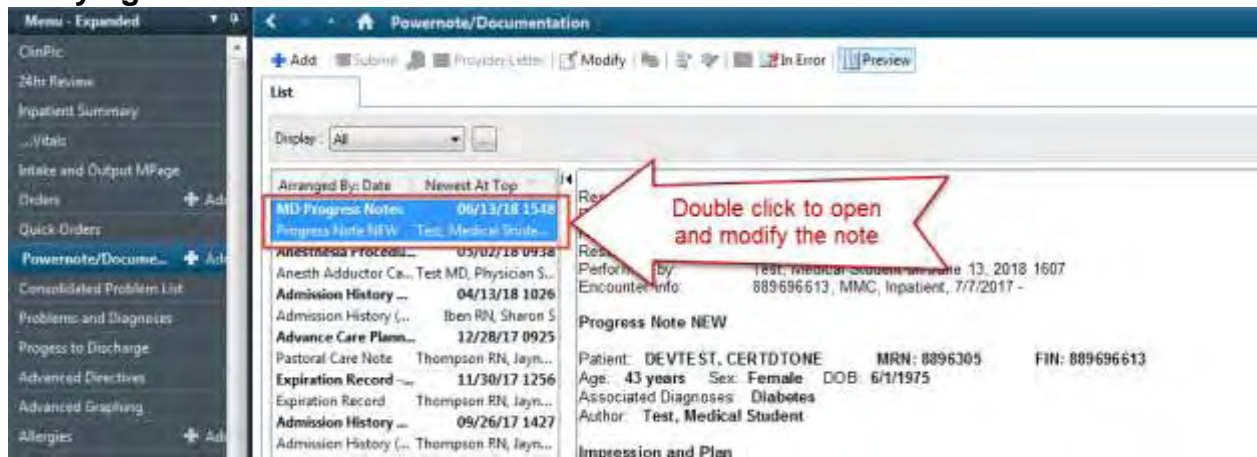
Menu - Expanded

ClinPic
24hr Review
Inpatient Summary
...Vitals
Intake and Output MPage
Orders + Add
Quick Orders
Powernote/Docume... + Add
Consolidated Problem List
Problems and Diagnoses
Progess to Discharge
Advanced Directives
Advanced Graphing
Allergies + Add

Powernote/Documentation

+ Add Submit Provider Letter Modify In Error Preview

List

Display: All

Arranged By: Date Newest At Top

MD Progress Notes 06/13/18 1548
Progress Note NEW Test, Medical Stude...
Anesthesia Procedu... 05/02/18 0938
Anesth Adductor Ca... Test MD, Physician S...
Admission History ... 04/13/18 1026
Admission History (... Iben RN, Sharon S
Advance Care Plann... 12/28/17 0925
Pastoral Care Note Thompson RN, Jayn...
Expiration Record -... 11/30/17 1256
Expiration Record Thompson RN, Jayn...
Admission History ... 09/26/17 1427
Admission History (... Thompson RN, Jayn...

Double click to open and modify the note

Re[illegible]
Res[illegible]
Performed by: Test, Medical Student on June 13, 2018 1607
Encounter info: 889696613, MMC, Inpatient, 7/7/2017 -

Progress Note NEW

Patient: DEVTEST, CERTDTONE MRN: 8896305 FIN: 889696613
Age: 43 years Sex: Female DOB: 6/1/1975
Associated Diagnoses: Diabetes
Author: Test, Medical Student

Impression and Plan